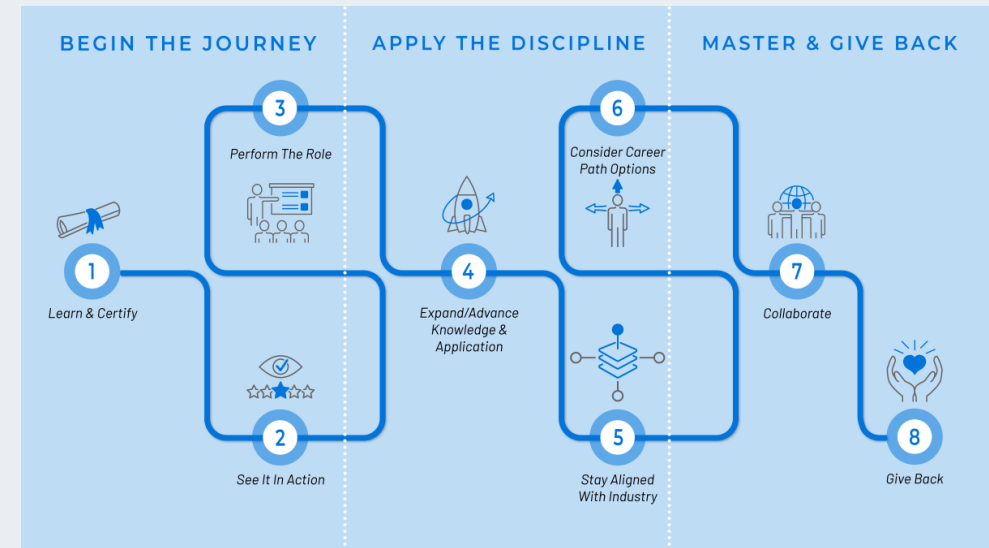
BEGIN THE JOURNEY

APPLY THE DISCIPLINE

MASTER & GIVE BACK

1
Learn & Certify

2
See It In Action

3
Perform The Role

4
Expand/Advance Knowledge & Application

5
Stay Aligned With Industry

6
Consider Career Path Options

7
Collaborate

8
Give Back